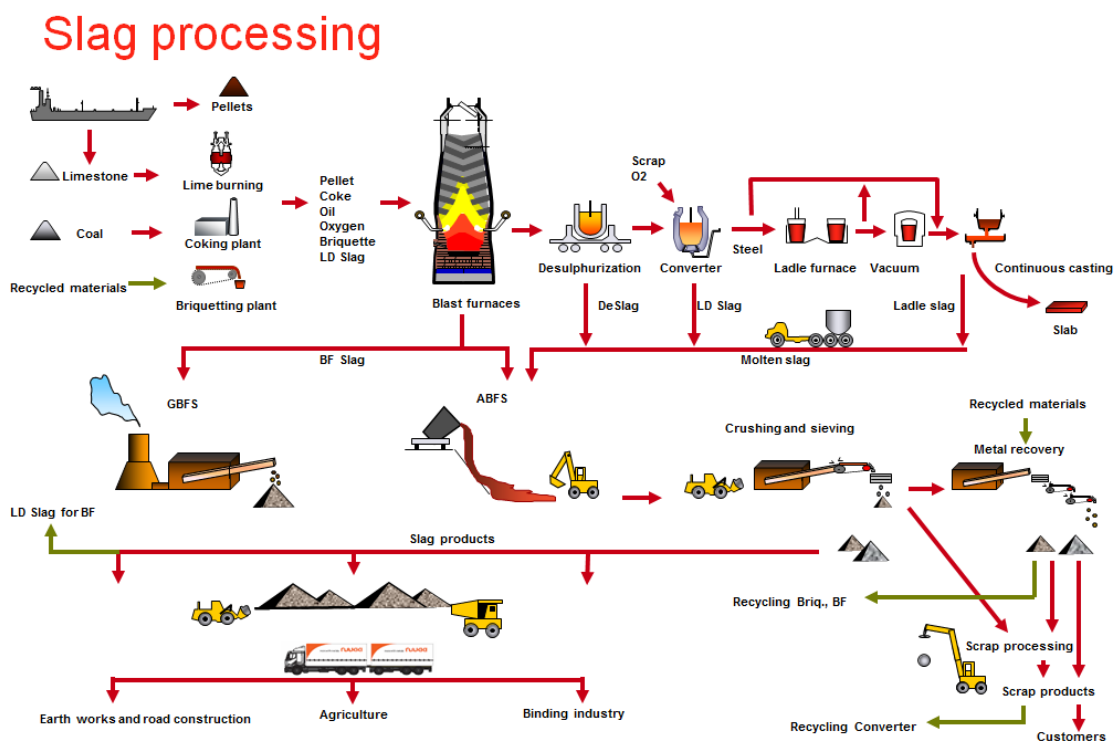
Slag processing

Pellets

Limestone

Lime burning

Coal

Coking plant

Recycled materials

Briquetting plant

Pellet
Coke
Oil
Oxygen
Briquette
LD Slag

Blast furnaces

Desulphurization

Scrap
O2

Converter

Steel

Ladle furnace

Vacuum

Continuous casting

Slab

DeSlag

LD Slag

Ladle slag

Molten slag

BF Slag

GBFS

ABFS

Recycled materials

Crushing and sieving

Metal recovery

LD Slag for BF

Slag products

Recycling Briq., BF

Scrap processing

Scrap products

Earth works and road construction

Agriculture

Binding industry

Recycling Converter

Customers